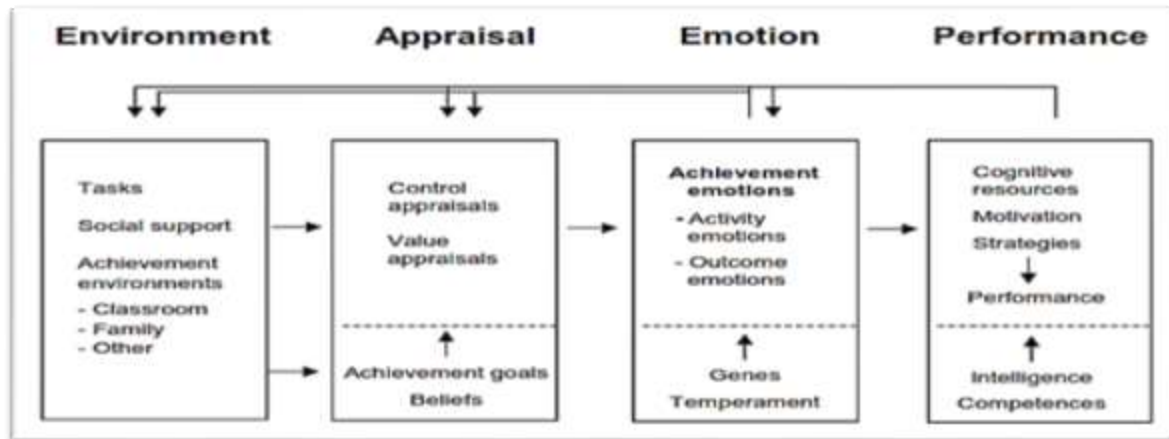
Environment

Appraisal

Emotion

Performance

Tasks

Social support

Achievement environments
- Classroom
- Family
- Other

Control appraisals

Value appraisals

Achievement goals

Beliefs

Achievement emotions
- Activity emotions
- Outcome emotions

Genes

Temperament

Cognitive resources

Motivation

Strategies

Performance

Intelligence

Competences